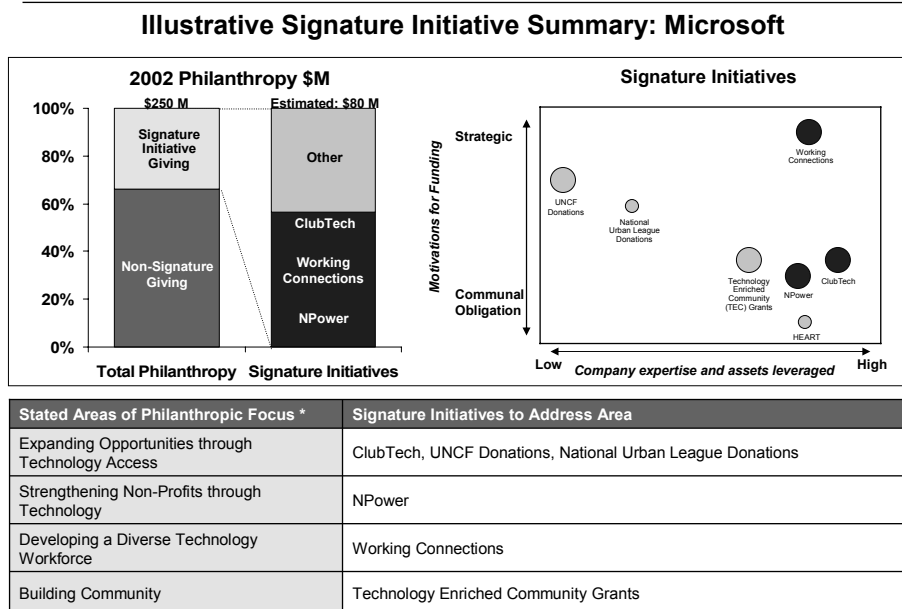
Illustrative Signature Initiative Summary: Microsoft

2002 Philanthropy $M

100%
80%
60%
40%
20%
0%

$250 M
Estimated: $80 M

Signature Initiative Giving

Non-Signature Giving

Other

ClubTech

Working Connections

NPower

Total Philanthropy
Signature Initiatives

Signature Initiatives

Motivations for Funding

Strategic

Communal Obligation

Working Connections

UNCF Donations

National Urban League Donations

Technology Enriched Community (TEC) Grants

NPower

ClubTech

HEART

Low
Company expertise and assets leveraged
High

| Stated Areas of Philanthropic Focus * | Signature Initiatives to Address Area |
|---|---|
| Expanding Opportunities through Technology Access | ClubTech, UNCF Donations, National Urban League Donations |
| Strengthening Non-Profits through Technology | NPower |
| Developing a Diverse Technology Workforce | Working Connections |
| Building Community | Technology Enriched Community Grants |